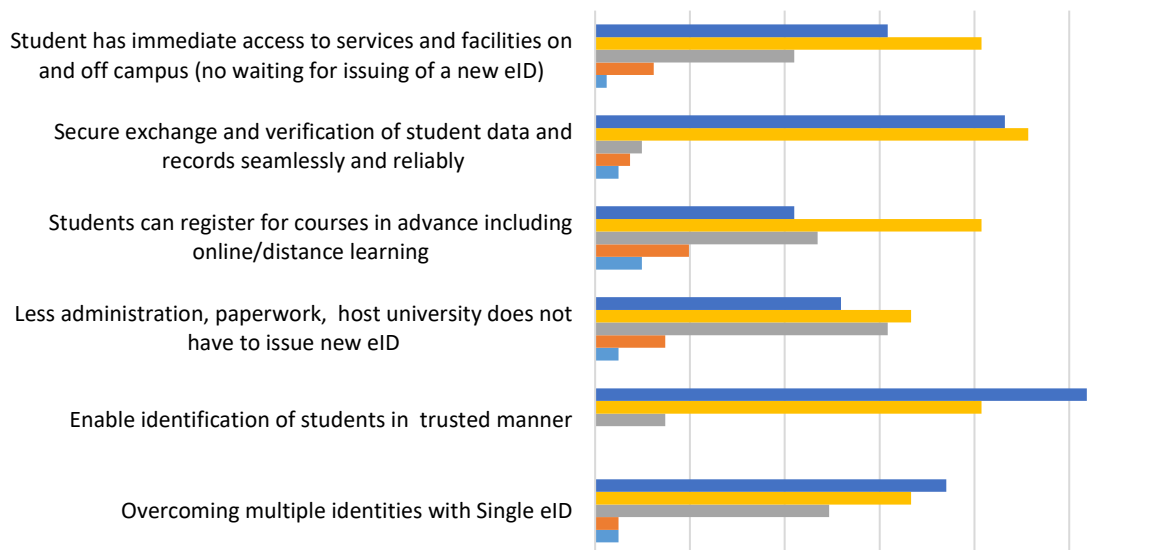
Student has immediate access to services and facilities on and off campus (no waiting for issuing of a new eID)

Secure exchange and verification of student data and records seamlessly and reliably

Students can register for courses in advance including online/distance learning

Less administration, paperwork, host university does not have to issue new eID

Enable identification of students in trusted manner

Overcoming multiple identities with Single eID